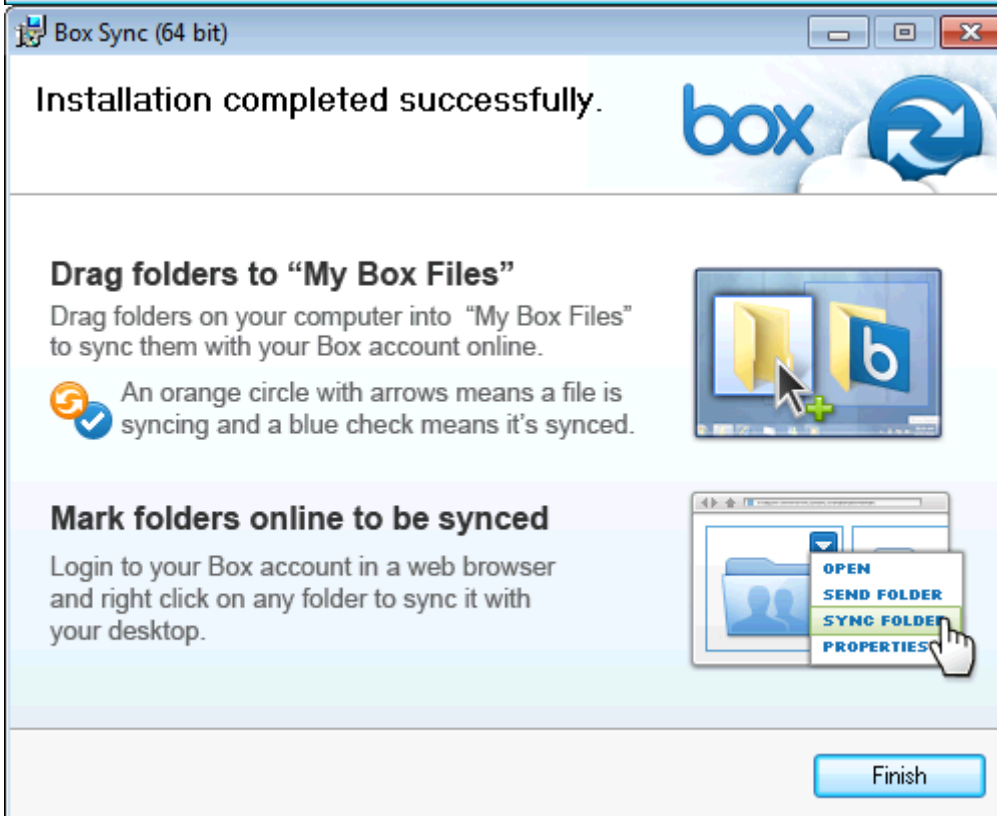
Box Sync (64 bit)

Installation completed successfully.

box

Drag folders to "My Box Files"

Drag folders on your computer into "My Box Files" to sync them with your Box account online.

An orange circle with arrows means a file is syncing and a blue check means it's synced.

Mark folders online to be synced

Login to your Box account in a web browser and right click on any folder to sync it with your desktop.

OPEN
SEND FOLDER
SYNC FOLDE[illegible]
PROPERTIES

Finish